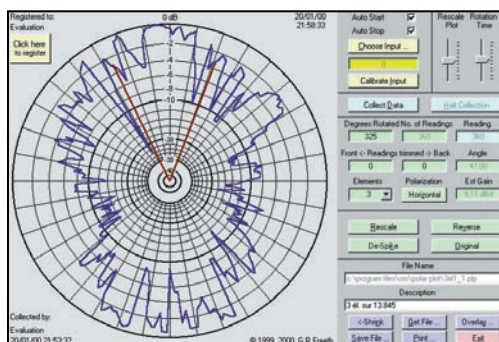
Registered to:
Evaluation

Click here to register

0 dB

20/01/00
21:58:33

-2
-4
-6
-8
-10

Collected by:
Evaluation
20/01/00 21:53:32

© 1999, 2000, G.R.Freeth

Auto Start
Auto Stop
Choose Input ...
0
Calibrate Input

Rescale Plot
Rotation Time

Collect Data
Halt Collection

Degrees Rotated
No. of Readings
Reading
325
360
360

Front <- Readings trimmed -> Back
Angle
0
0
47.00

Elements
Polarization
Est Gain
3
Horizontal
5.11 dBd

Rescale
Reverse
De-Spike
Original

File Name
c:\program files\sec\polar plot\3el1_1.plp

Description
3 él. sur 13.845

<-Shrink
Get File...
Overlay ...
Save File ...
Print ...
Exit